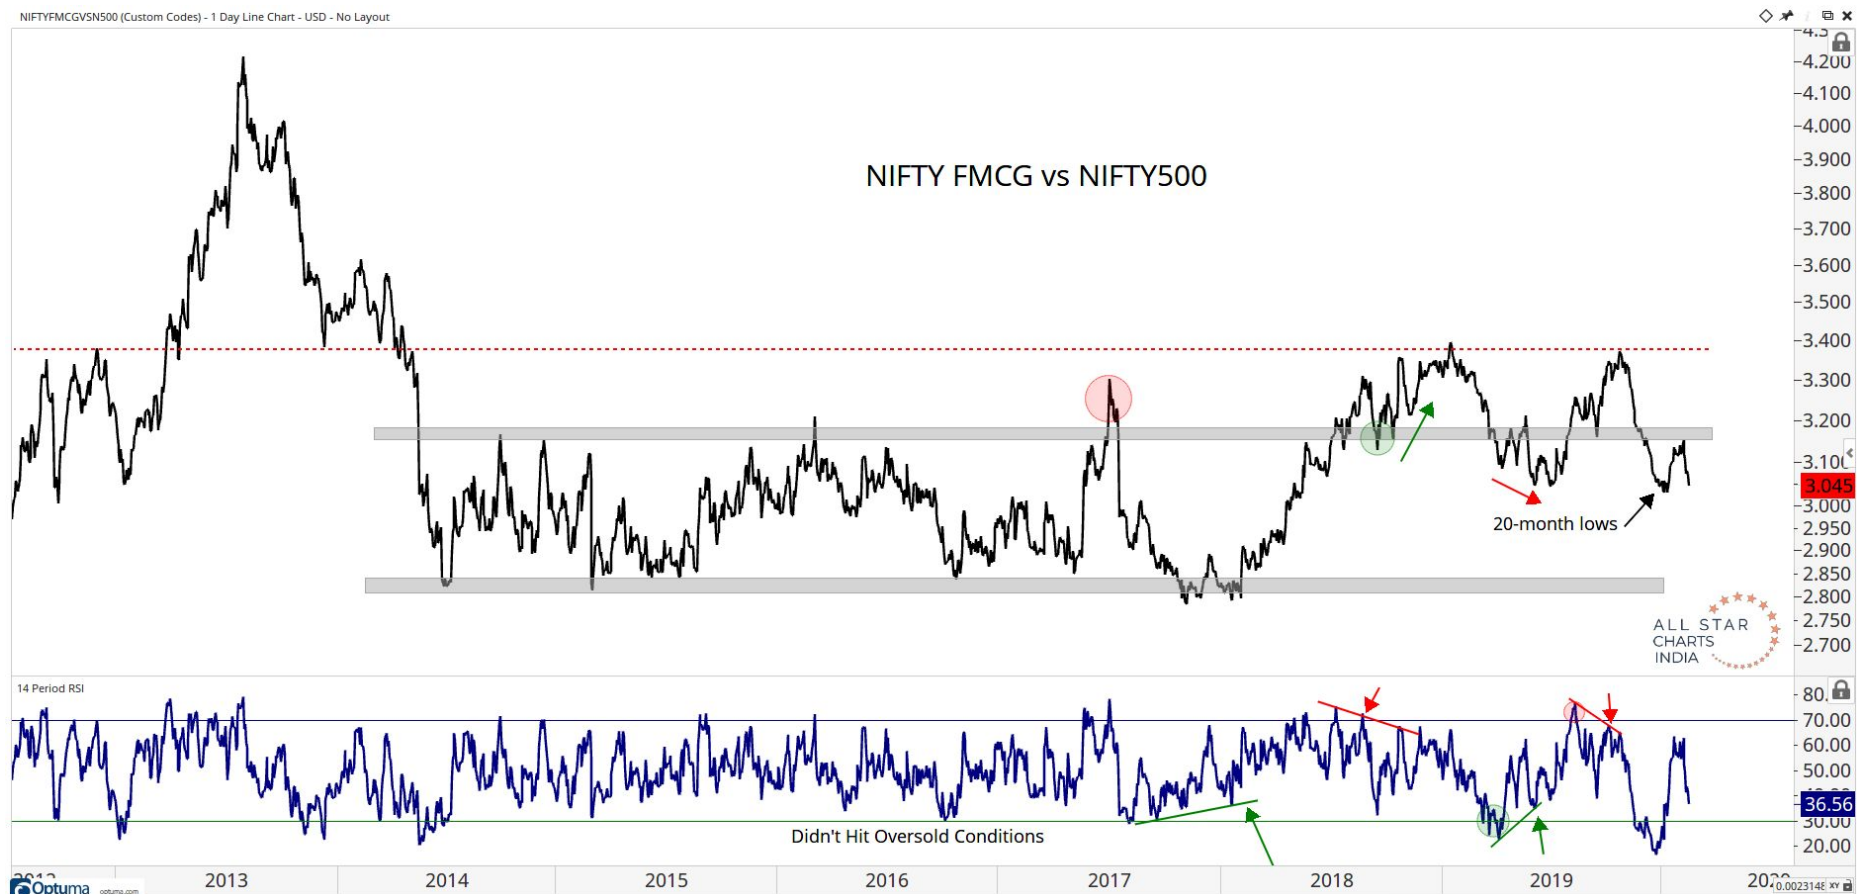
NIFTYFMCGVSN500 (Custom Codes) - 1 Day Line Chart - USD - No Layout

NIFTY FMCG vs NIFTY500

4.200
4.100
4.000
3.900
3.800
3.700
3.600
3.500
3.400
3.300
3.200
3.100
3.045
3.000
2.950
2.900
2.850
2.800
2.750
2.700

20-month lows

ALL STAR CHARTS INDIA

14 Period RSI

80.
70.00
60.00
50.00
36.56
30.00
20.00

Didn't Hit Oversold Conditions

2013 2014 2015 2016 2017 2018 2019

Optuma optuma.com

0.002314